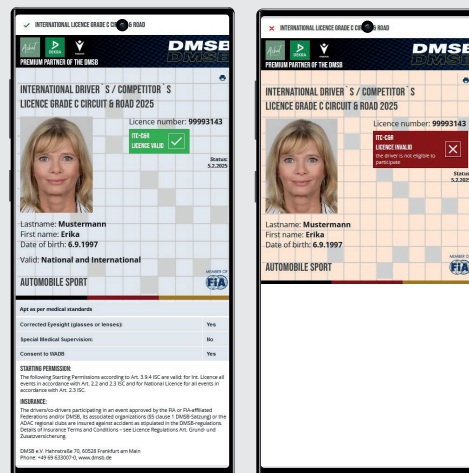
✓ INTERNATIONAL LICENCE GRADE C CIRCUIT & ROAD

DMSB

PREMIUM PARTNER OF THE DMSB

INTERNATIONAL DRIVER`S / COMPETITOR`S LICENCE GRADE C CIRCUIT & ROAD 2025

Licence number: 99993143

ITE-CSR
LICENCE VALID

Status: 5.2.2025

Lastname: Mustermann
First name: Erika
Date of birth: 6.9.1997

Valid: National and International

AUTOMOBILE SPORT

MEMBER OF FIA

| Apt as per medical standards | |
|---|---|
| Corrected Eyesight (glasses or lenses): | Yes |
| Special Medical Supervision: | No |
| Consent to WADB | Yes |

STARTING PERMISSION:
The following Starting Permissions according to Art. 3.9.4 ISC are valid: for Int. Licence all events in accordance with Art. 2.2 and 2.3 ISC and for National Licence for all events in accordance with Art. 2.3 ISC.

INSURANCE:
The drivers/co-drivers participating in an event approved by the FIA or FIA-affiliated Federations and/or DMSB, its associated organizations (§5 clause 1 DMSB-Satzung) or the ADAC regional clubs are insured against accident as stipulated in the DMSB-regulations. Details of insurance Terms and Conditions – see Licence Regulations Art. Grund- und Zusatzversicherung.

DMSB e.V. Hahnstraße 70, 60528 Frankfurt am Main
Phone: +49 69 633007-0, www.dmsb.de

✕ INTERNATIONAL LICENCE GRADE C CIRCUIT & ROAD

DMSB

PREMIUM PARTNER OF THE DMSB

INTERNATIONAL DRIVER`S / COMPETITOR`S LICENCE GRADE C CIRCUIT & ROAD 2025

Licence number: 99993143

ITE-CSR
LICENCE INVALID
the driver is not eligible to participate

Status: 5.2.2025

Lastname: Mustermann
First name: Erika
Date of birth: 6.9.1997

AUTOMOBILE SPORT

MEMBER OF FIA